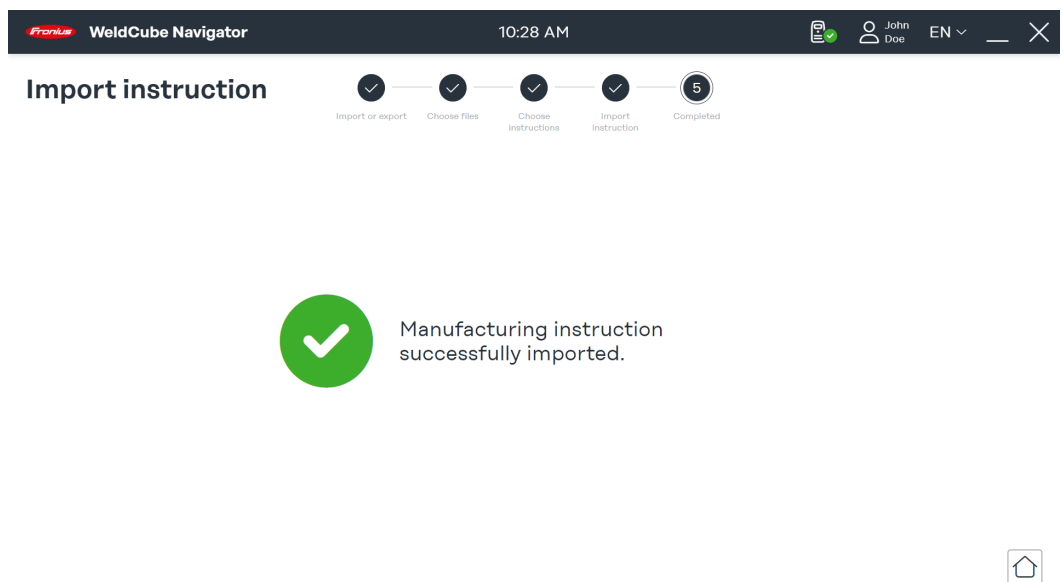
Fronius WeldCube Navigator

10:28 AM

John Doe EN

Import instruction

Import or export

Choose files

Choose instructions

Import instruction

5

Completed

Manufacturing instruction successfully imported.